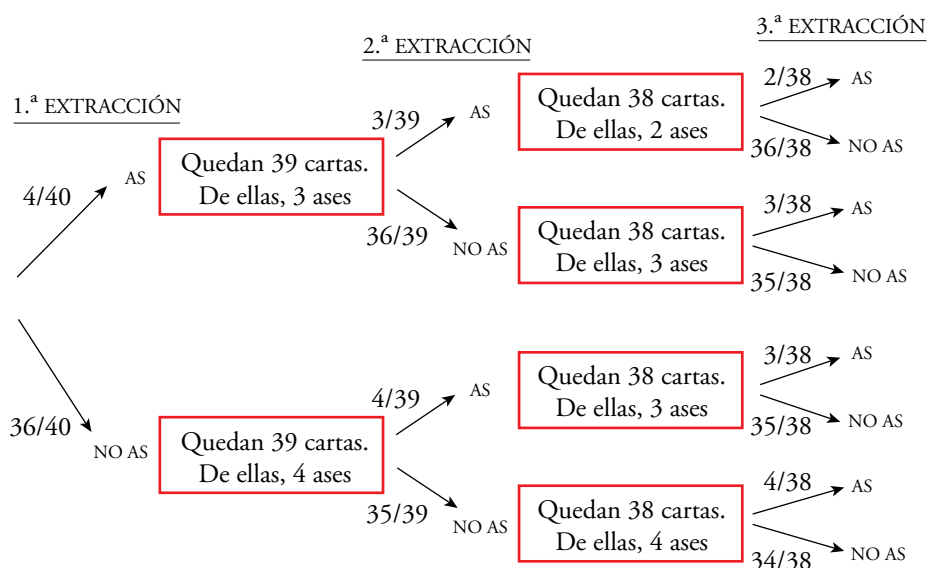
1.ª EXTRACCIÓN

2.ª EXTRACCIÓN

3.ª EXTRACCIÓN

4/40

AS

Quedan 39 cartas. De ellas, 3 ases

3/39

AS

Quedan 38 cartas. De ellas, 2 ases

2/38

AS

36/38

NO AS

36/39

NO AS

Quedan 38 cartas. De ellas, 3 ases

3/38

AS

35/38

NO AS

36/40

NO AS

Quedan 39 cartas. De ellas, 4 ases

4/39

AS

Quedan 38 cartas. De ellas, 3 ases

3/38

AS

35/38

NO AS

35/39

NO AS

Quedan 38 cartas. De ellas, 4 ases

4/38

AS

34/38

NO AS